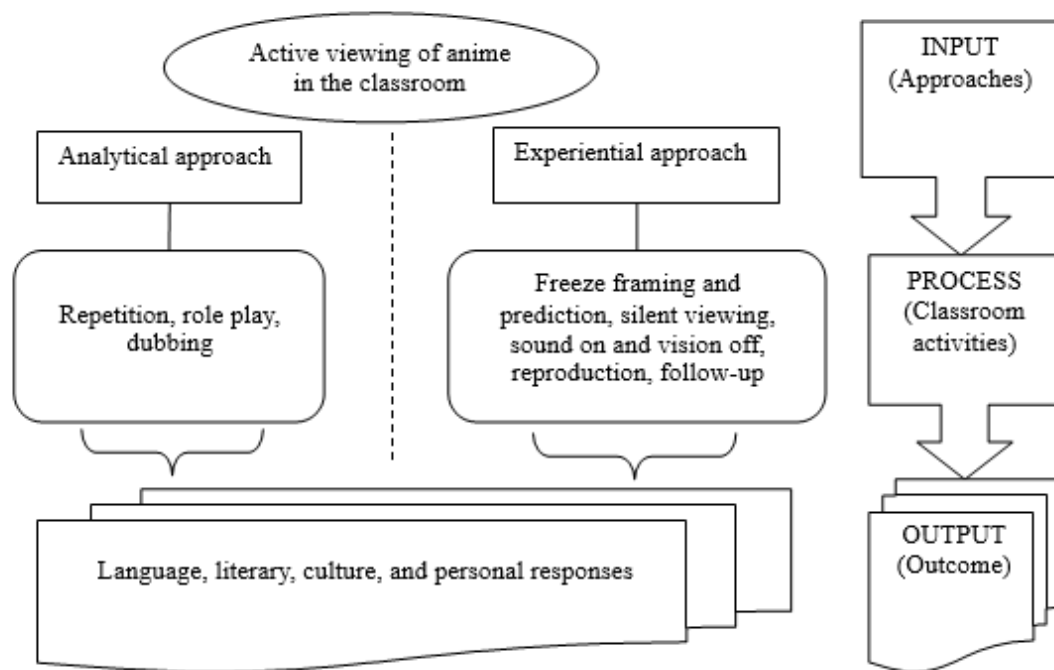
Active viewing of anime in the classroom

Analytical approach

Repetition, role play, dubbing

Experiential approach

Freeze framing and prediction, silent viewing, sound on and vision off, reproduction, follow-up

Language, literary, culture, and personal responses

INPUT
(Approaches)

PROCESS
(Classroom activities)

OUTPUT
(Outcome)